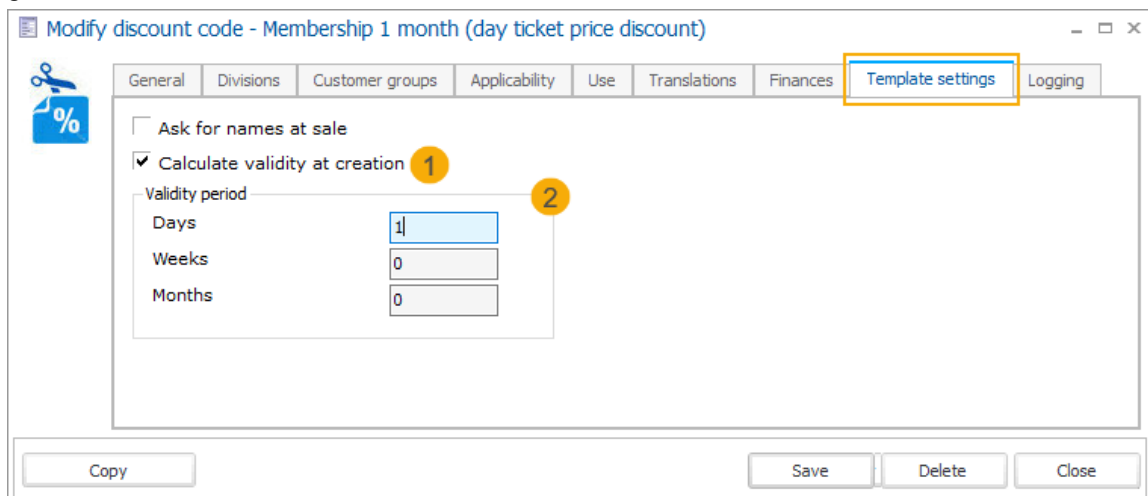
Modify discount code - Membership 1 month (day ticket price discount)

General | Divisions | Customer groups | Applicability | Use | Translations | Finances | Template settings | Logging

Ask for names at sale

Calculate validity at creation 1

Validity period 2

Days 1

Weeks 0

Months 0

Copy

Save | Delete | Close